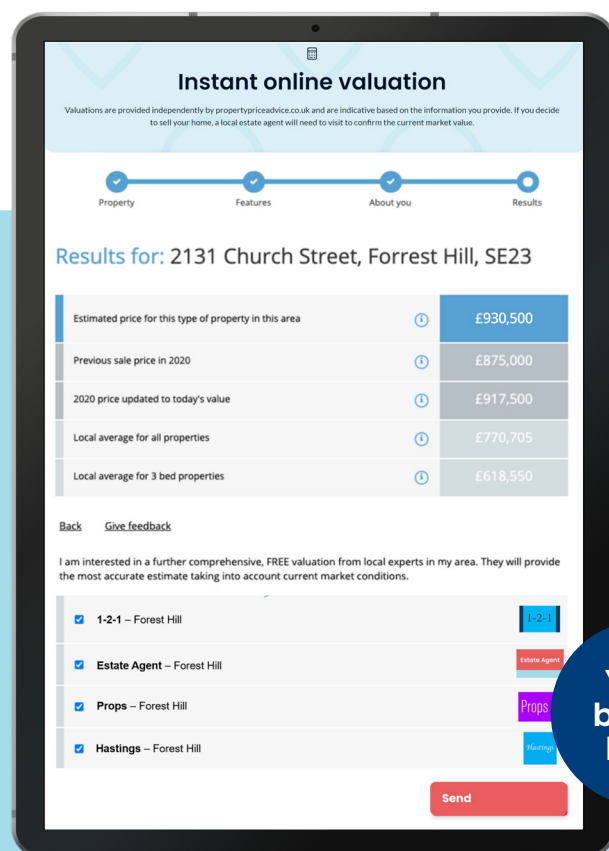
Instant online valuation

Valuations are provided independently by propertypriceadvice.co.uk and are indicative based on the information you provide. If you decide to sell your home, a local estate agent will need to visit to confirm the current market value.

Property Features About you Results

Results for: 2131 Church Street, Forrest Hill, SE23

| | |
|---|---|
| Estimated price for this type of property in this area | £930,500 |
| Previous sale price in 2020 | £875,000 |
| 2020 price updated to today's value | £917,500 |
| Local average for all properties | £770,705 |
| Local average for 3 bed properties | £618,550 |

Back Give feedback

I am interested in a further comprehensive, FREE valuation from local experts in my area. They will provide the most accurate estimate taking into account current market conditions.

1-2-1 – Forest Hill 1-2-1

Estate Agent – Forest Hill Estate Agent

Props – Forest Hill Props

Hastings – Forest Hill Hastings

Send

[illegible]